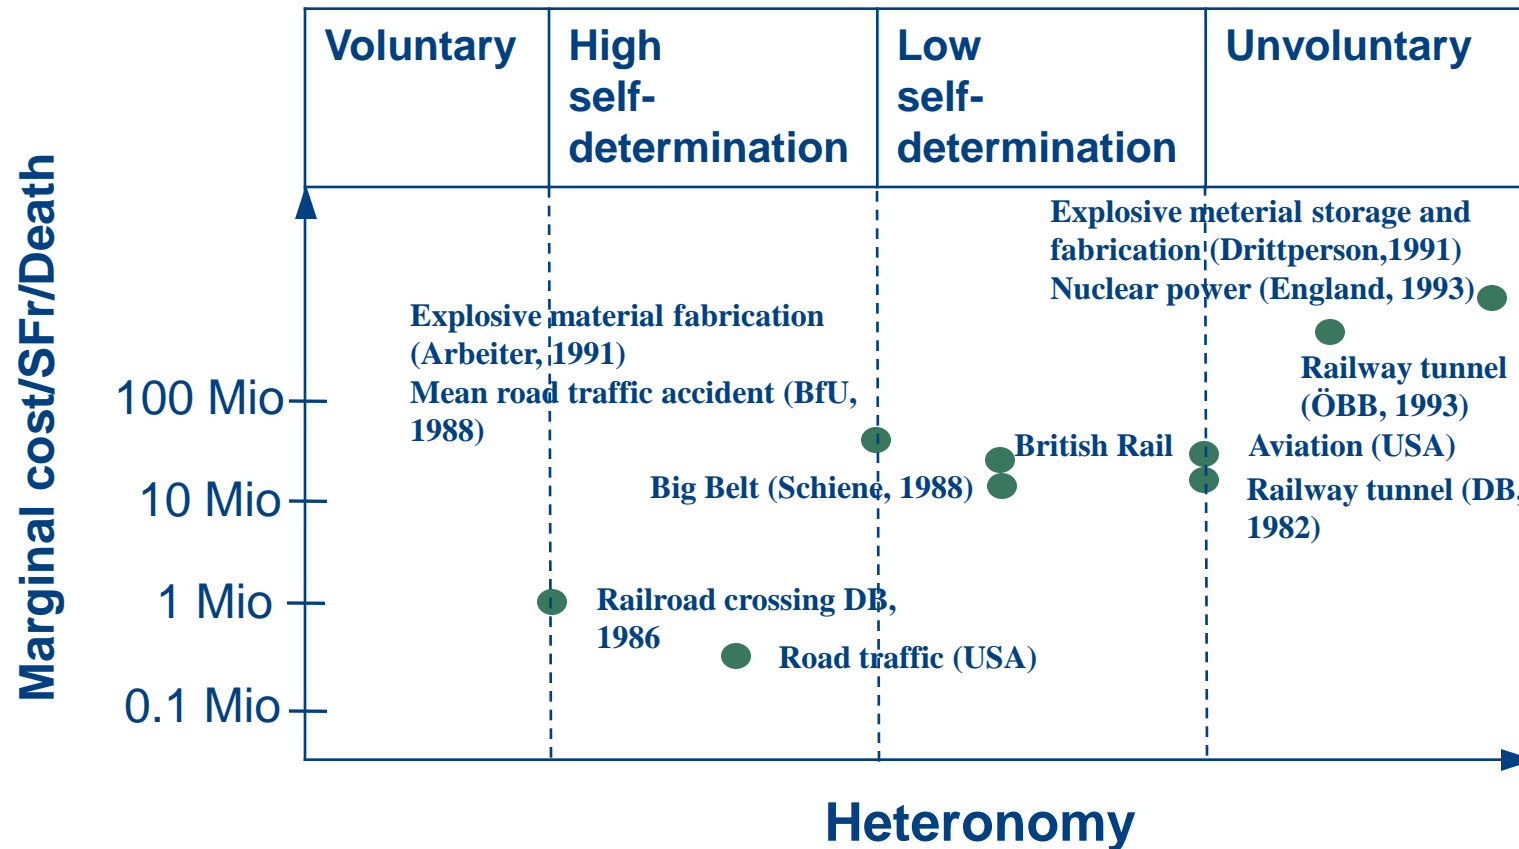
Voluntary

High self-determination

Low self-determination

Unvoluntary

Marginal cost/SFr/Death

Explosive meterial storage and fabrication (Drittperson,1991)
Nuclear power (England, 1993)

Explosive material fabrication (Arbeiter, 1991)
Mean road traffic accident (BfU, 1988)

Railway tunnel (ÖBB, 1993)

100 Mio

British Rail

Aviation (USA)

10 Mio

Big Belt (Schiene, 1988)

Railway tunnel (DB, 1982)

1 Mio

Railroad crossing DB, 1986

Road traffic (USA)

0.1 Mio

Heteronomy